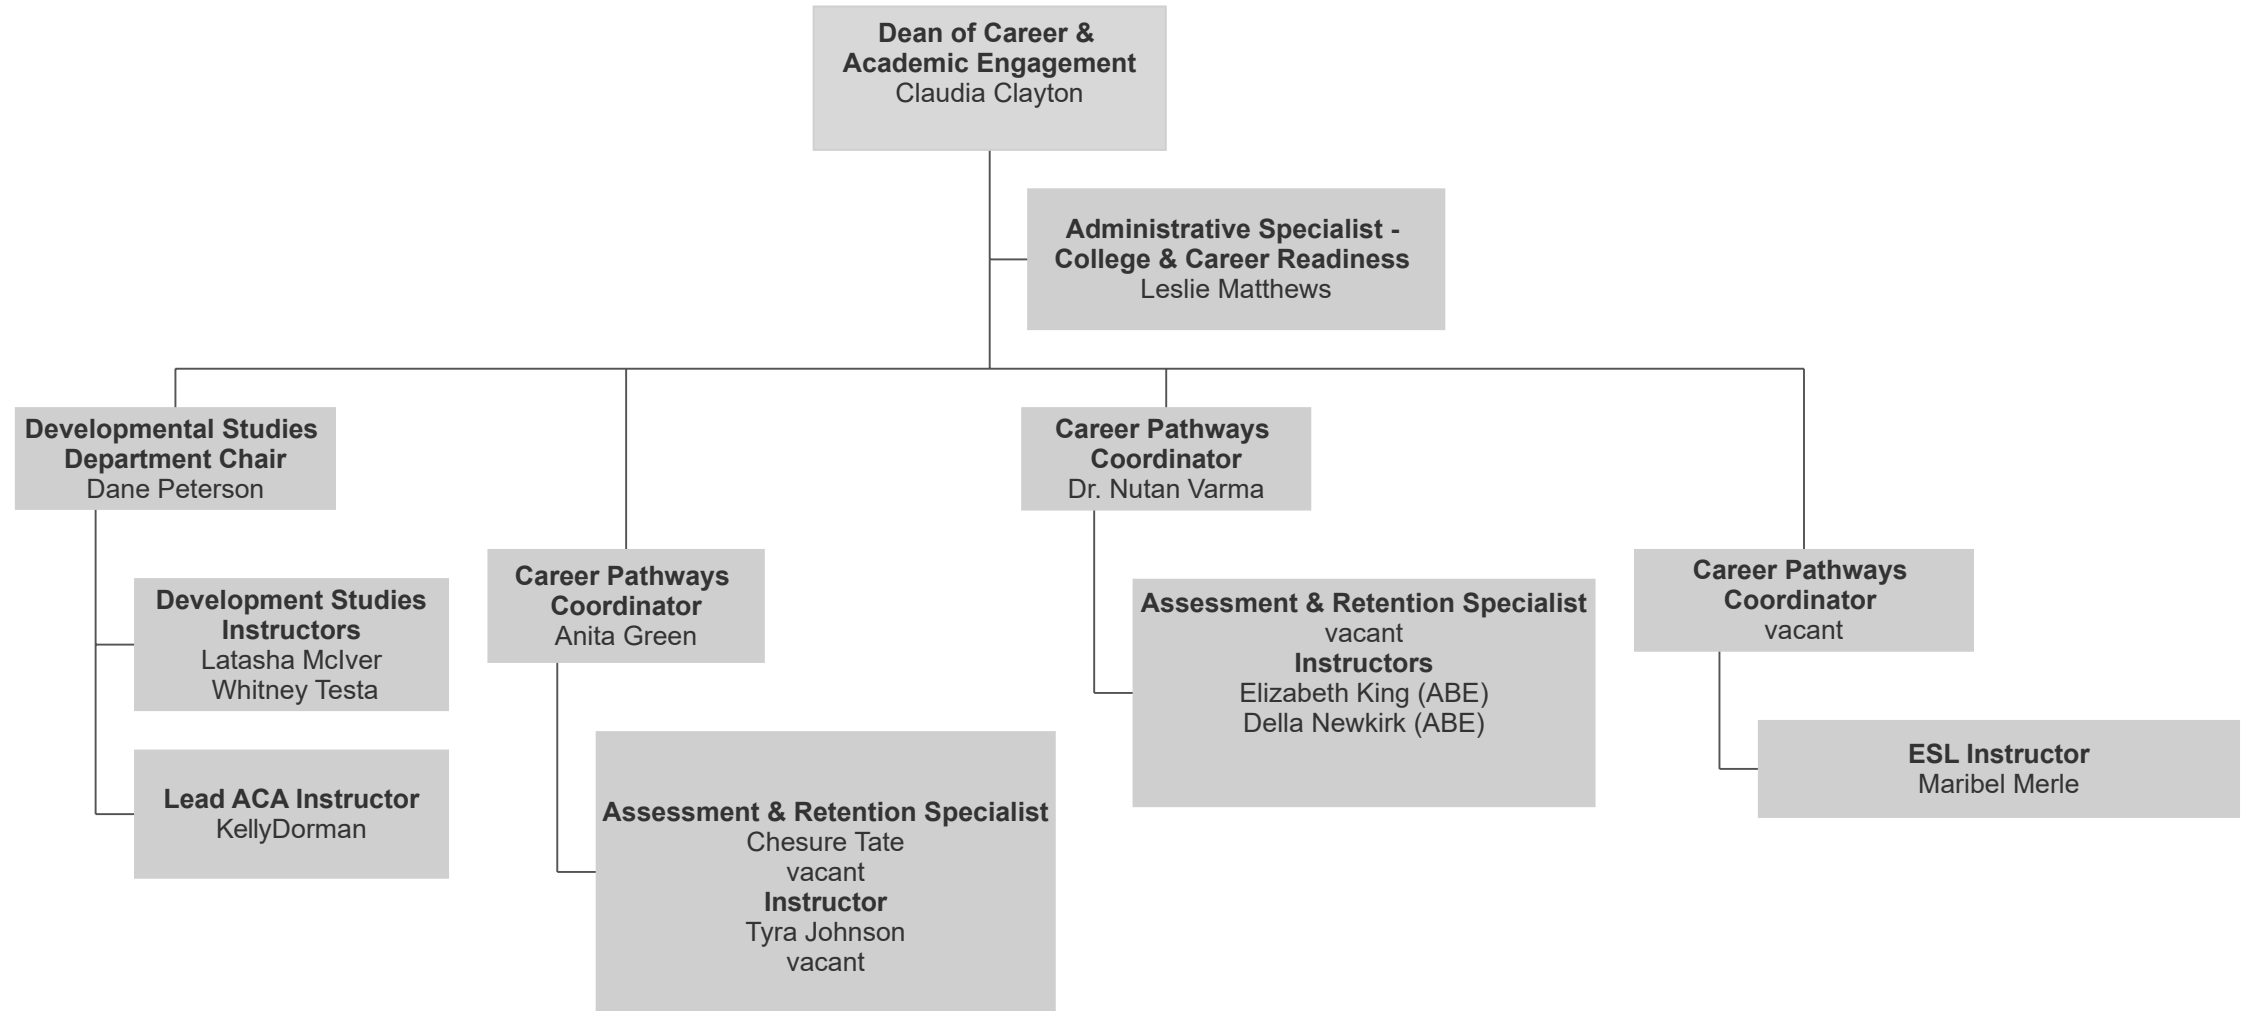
Dean of Career & Academic Engagement
Claudia Clayton

Administrative Specialist - College & Career Readiness
Leslie Matthews

Developmental Studies Department Chair
Dane Peterson

Development Studies Instructors
Latasha McIver
Whitney Testa

Lead ACA Instructor
KellyDorman

Career Pathways Coordinator
Anita Green

Assessment & Retention Specialist
Chesure Tate
vacant
Instructor
Tyra Johnson
vacant

Career Pathways Coordinator
Dr. Nutan Varma

Assessment & Retention Specialist
vacant
Instructors
Elizabeth King (ABE)
Della Newkirk (ABE)

Career Pathways Coordinator
vacant

ESL Instructor
Maribel Merle